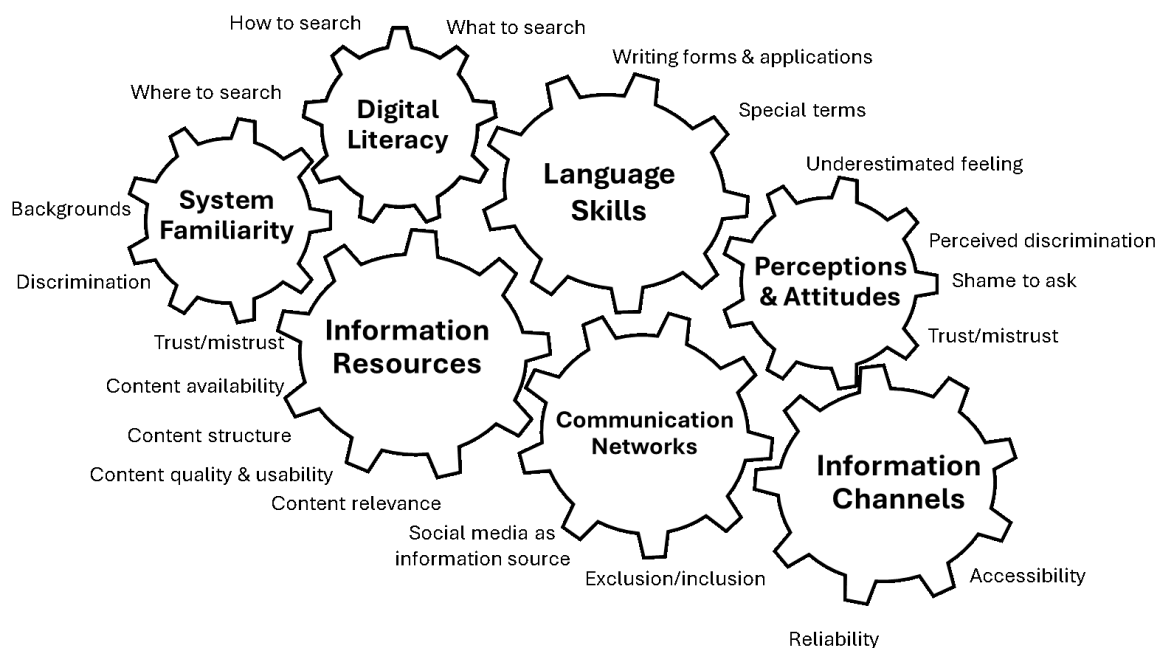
How to search
What to search
Where to search
Digital Literacy
Writing forms & applications
Special terms
Language Skills
System Familiarity
Backgrounds
Discrimination
Underestimated feeling
Perceived discrimination
Shame to ask
Trust/mistrust
Perceptions & Attitudes
Information Resources
Trust/mistrust
Content availability
Content structure
Content quality & usability
Content relevance
Communication Networks
Social media as information source
Exclusion/inclusion
Information Channels
Accessibility
Reliability